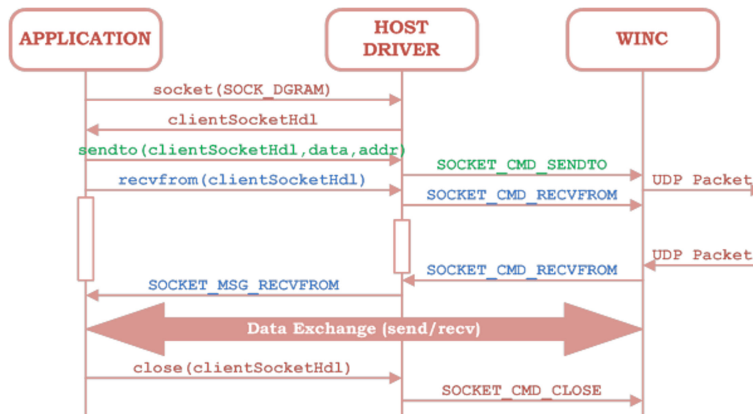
APPLICATION

HOST DRIVER

WINC

socket(SOCK_DGRAM)

clientSocketHdl

sendto(clientSocketHdl,data,addr)

SOCKET_CMD_SENDTO

UDP Packet

recvfrom(clientSocketHdl)

SOCKET_CMD_RECVFROM

UDP Packet

SOCKET_CMD_RECVFROM

SOCKET_MSG_RECVFROM

Data Exchange (send/recv)

close(clientSocketHdl)

SOCKET_CMD_CLOSE